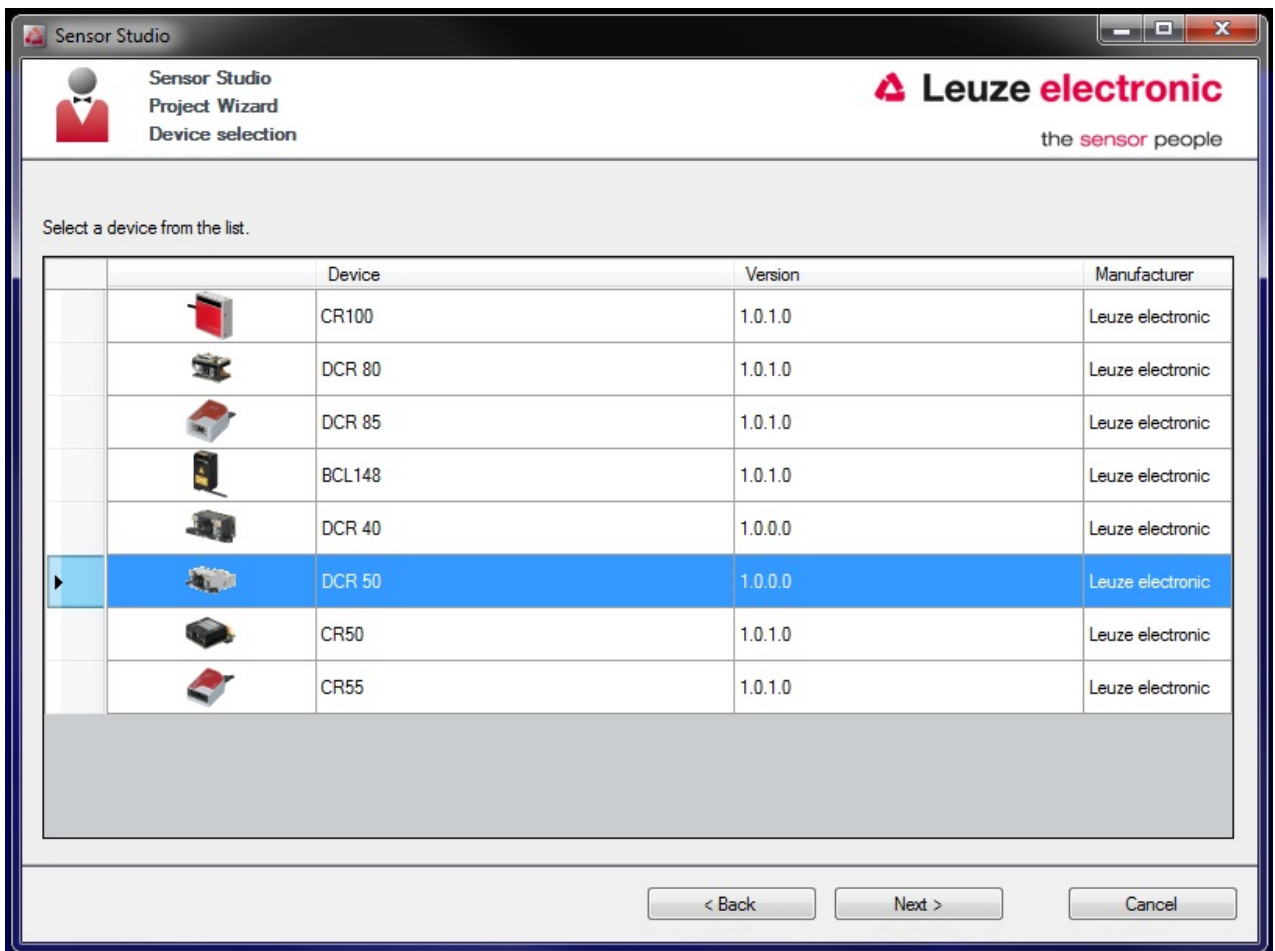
Sensor Studio

Sensor Studio
Project Wizard
Device selection

Leuze electronic
the sensor people

Select a device from the list.

| | | Device | Version | Manufacturer |
|---|---|---|---|---|
| | | CR100 | 1.0.1.0 | Leuze electronic |
| | | DCR 80 | 1.0.1.0 | Leuze electronic |
| | | DCR 85 | 1.0.1.0 | Leuze electronic |
| | | BCL148 | 1.0.1.0 | Leuze electronic |
| | | DCR 40 | 1.0.0.0 | Leuze electronic |
| ▸ | | DCR 50 | 1.0.0.0 | Leuze electronic |
| | | CR50 | 1.0.1.0 | Leuze electronic |
| | | CR55 | 1.0.1.0 | Leuze electronic |

< Back
Next >
Cancel